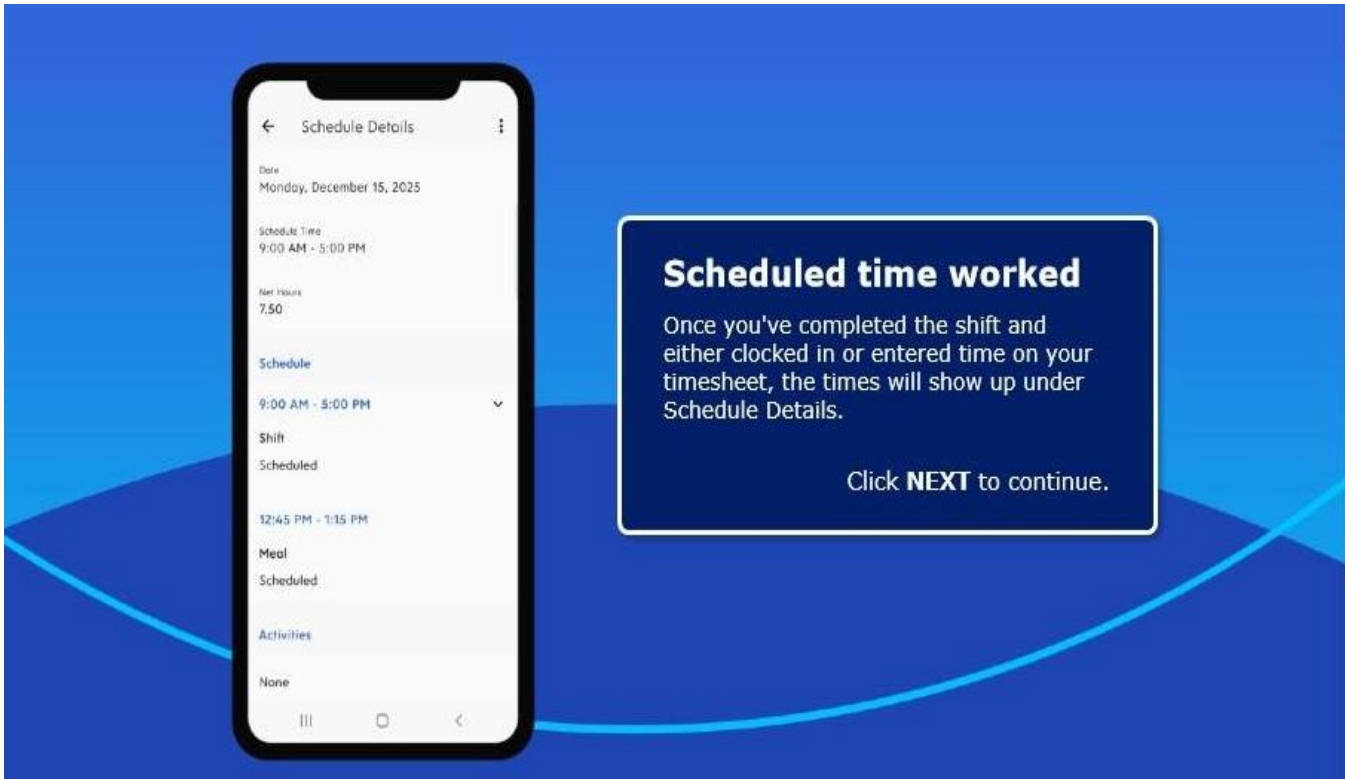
←
Schedule Details
⋮

Date
Monday, December 15, 2025

Schedule Time
9:00 AM - 5:00 PM

Net Hours
7.50

Schedule

9:00 AM - 5:00 PM

Shift
Scheduled

12:45 PM - 1:15 PM

Meal
Scheduled

Activities

None

Scheduled time worked

Once you've completed the shift and either clocked in or entered time on your timesheet, the times will show up under Schedule Details.

Click **NEXT** to continue.